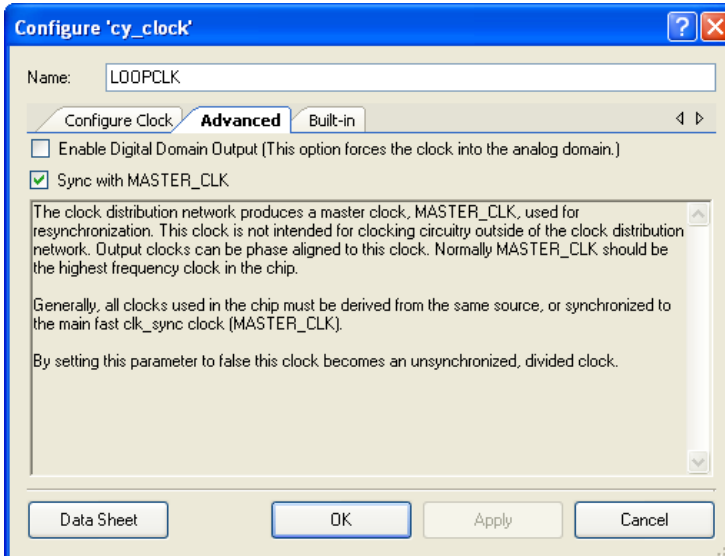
Configure 'cy_clock'

Name: LOOPCLK

Configure Clock | Advanced | Built-in

Enable Digital Domain Output (This option forces the clock into the analog domain.)

Sync with MASTER_CLK

The clock distribution network produces a master clock, MASTER_CLK, used for resynchronization. This clock is not intended for clocking circuitry outside of the clock distribution network. Output clocks can be phase aligned to this clock. Normally MASTER_CLK should be the highest frequency clock in the chip.

Generally, all clocks used in the chip must be derived from the same source, or synchronized to the main fast clk_sync clock (MASTER_CLK).

By setting this parameter to false this clock becomes an unsynchronized, divided clock.

Data Sheet | OK | Apply | Cancel